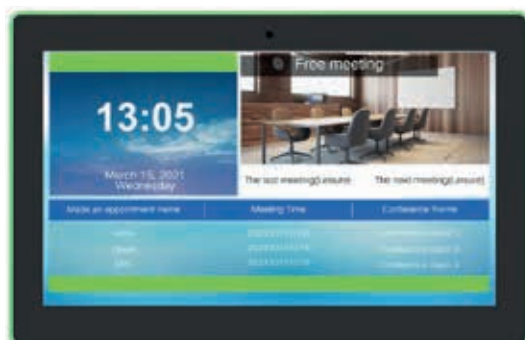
13:05

March 15, 2021
Wednesday

Free meeting

The last meeting(Leisure)

The next meeting(Leisure)

| Made an appointment name | Meeting Time | Conference Rome |
|---|---|---|
| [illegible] | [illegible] | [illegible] |
| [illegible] | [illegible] | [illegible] |
| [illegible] | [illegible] | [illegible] |